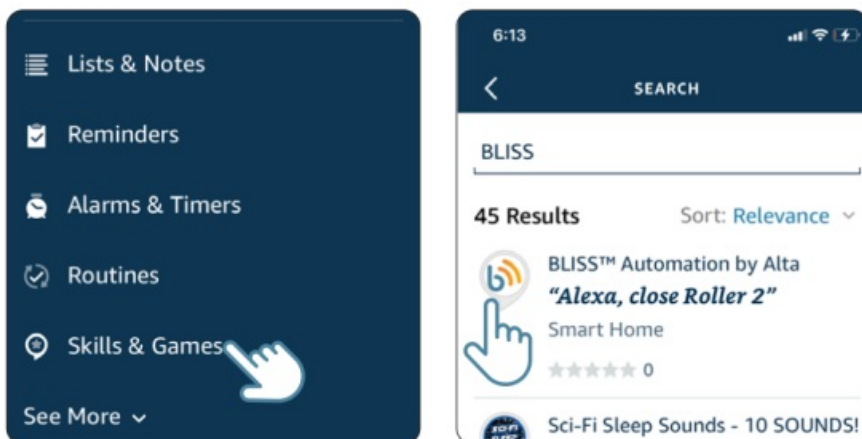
Lists & Notes

Reminders

Alarms & Timers

Routines

Skills & Games

See More

6:13

SEARCH

BLISS

45 Results

Sort: Relevance

BLISS™ Automation by Alta

"Alexa, close Roller 2"

Smart Home

0

Sci-Fi Sleep Sounds - 10 SOUNDS!